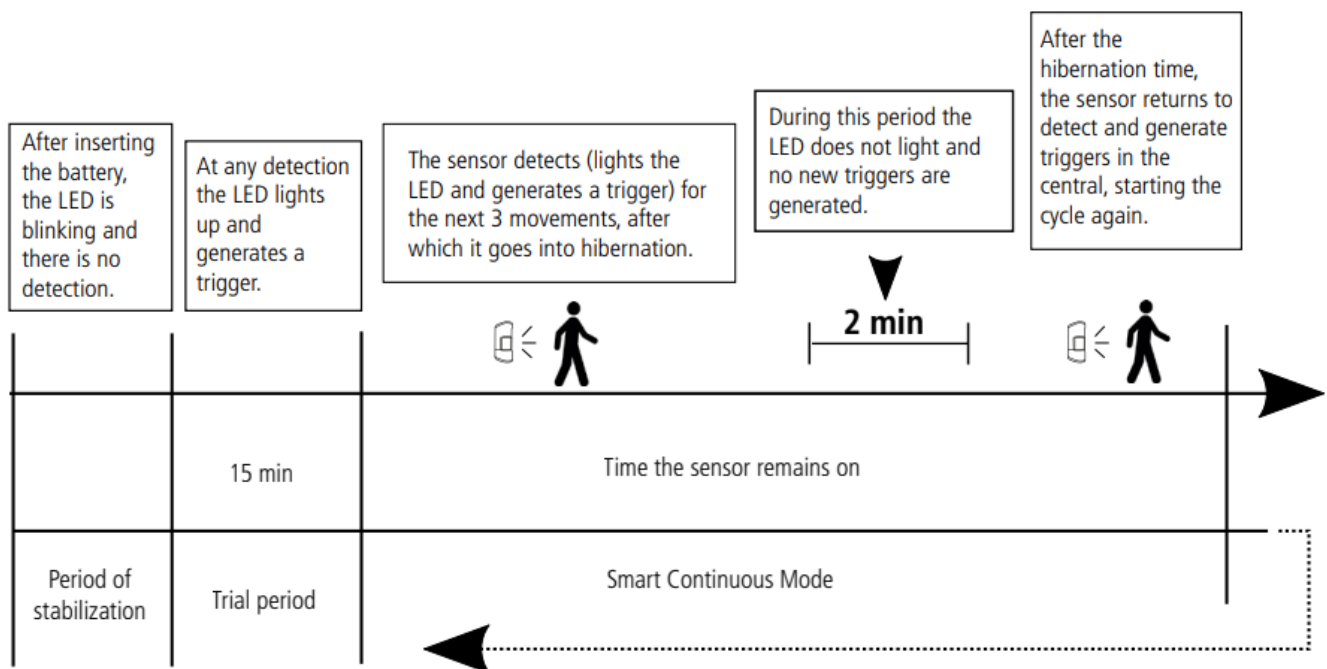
After inserting the battery, the LED is blinking and there is no detection.

At any detection the LED lights up and generates a trigger.

The sensor detects (lights the LED and generates a trigger) for the next 3 movements, after which it goes into hibernation.

During this period the LED does not light and no new triggers are generated.

After the hibernation time, the sensor returns to detect and generate triggers in the central, starting the cycle again.

2 min

15 min

Time the sensor remains on

Period of stabilization

Trial period

Smart Continuous Mode